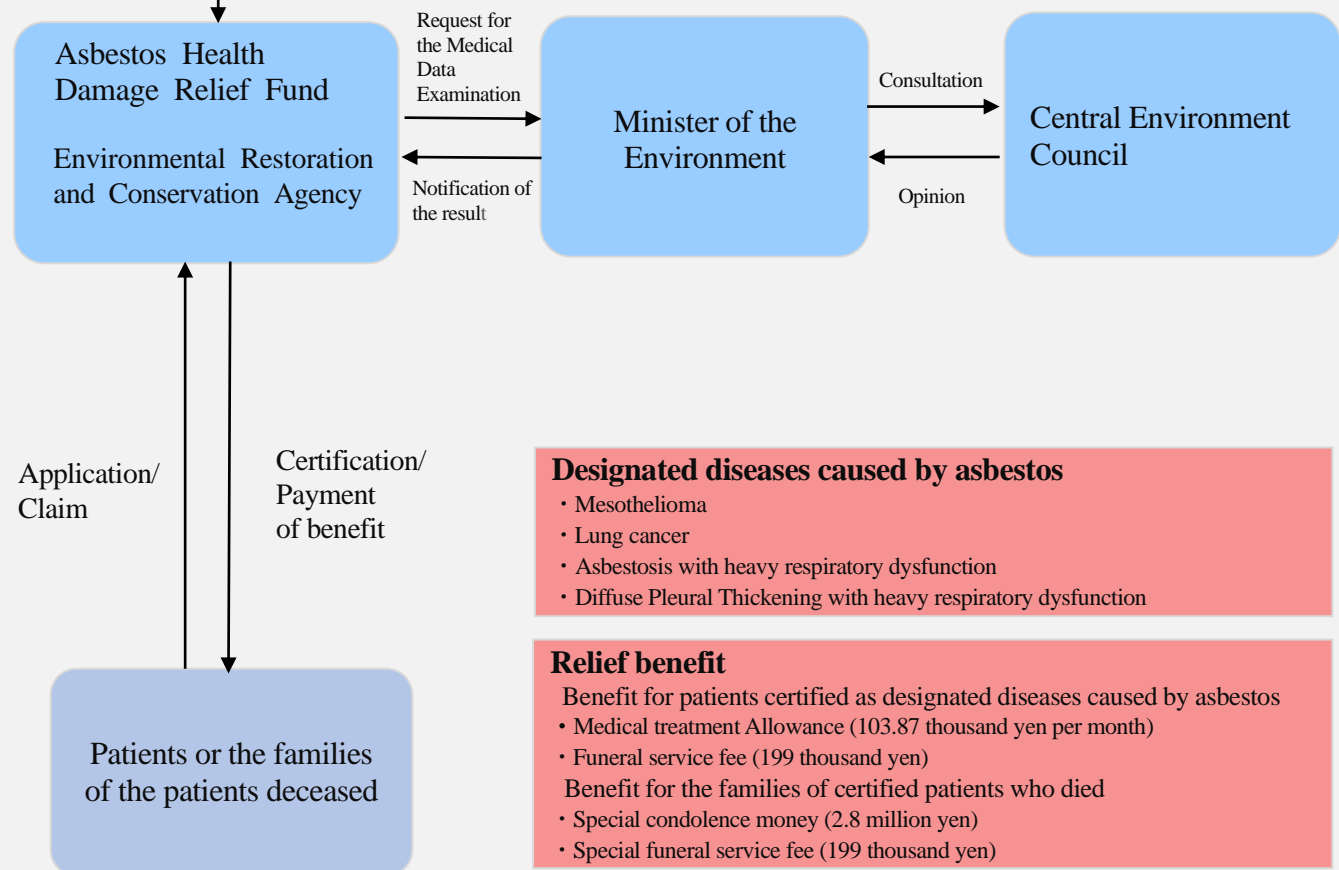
Asbestos Health Damage Relief Fund

Environmental Restoration and Conservation Agency

Request for the Medical Data Examination

Notification of the result

Minister of the Environment

Consultation

Opinion

Central Environment Council

Application/ Claim

Certification/ Payment of benefit

Patients or the families of the patients deceased

Designated diseases caused by asbestos
・Mesothelioma
・Lung cancer
・Asbestosis with heavy respiratory dysfunction
・Diffuse Pleural Thickening with heavy respiratory dysfunction

Relief benefit
Benefit for patients certified as designated diseases caused by asbestos
・Medical treatment Allowance (103.87 thousand yen per month)
・Funeral service fee (199 thousand yen)
Benefit for the families of certified patients who died
・Special condolence money (2.8 million yen)
・Special funeral service fee (199 thousand yen)